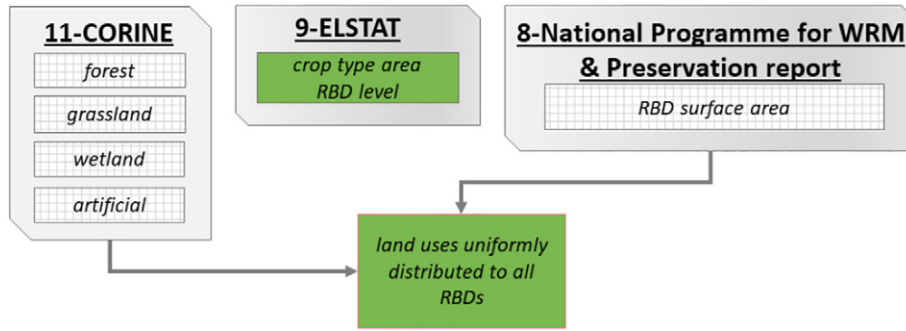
11-CORINE

forest

grassland

wetland

artificial

9-ELSTAT

crop type area RBD level

8-National Programme for WRM & Preservation report

RBD surface area

land uses uniformly distributed to all RBDs